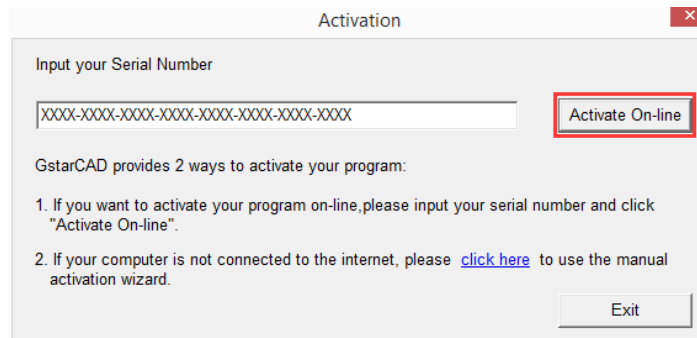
Activation

Input your Serial Number

XXXX-XXXX-XXXX-XXXX-XXXX-XXXX-XXXX-XXXX

Activate On-line

GstarCAD provides 2 ways to activate your program:

1. If you want to activate your program on-line,please input your serial number and click "Activate On-line".

2. If your computer is not connected to the internet, please click here to use the manual activation wizard.

Exit